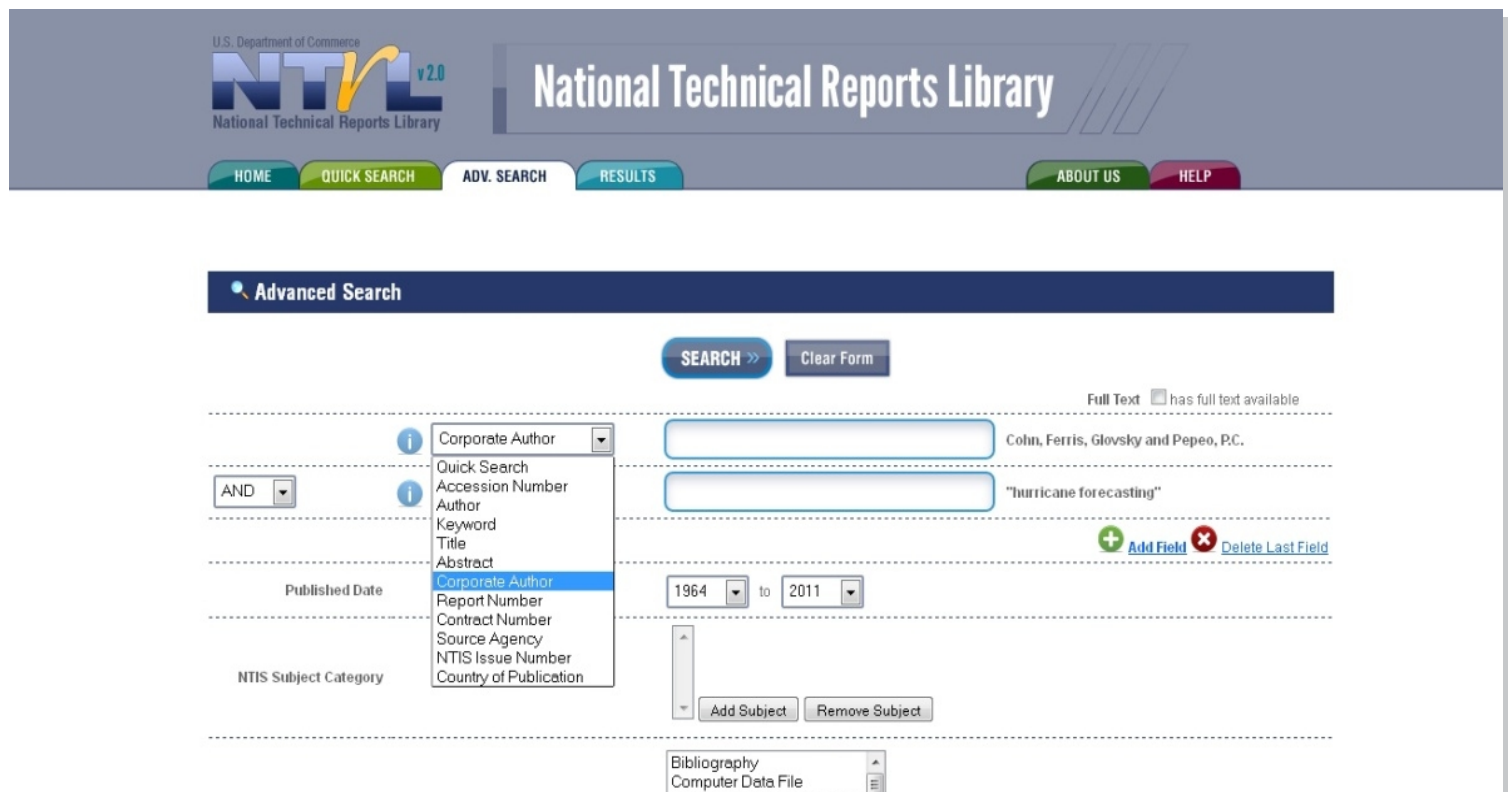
U.S. Department of Commerce
NTRL v2.0
National Technical Reports Library

National Technical Reports Library

HOME QUICK SEARCH ADV. SEARCH RESULTS ABOUT US HELP

Advanced Search

SEARCH » Clear Form

Full Text has full text available

Corporate Author

Cohn, Ferris, Glovsky and Pepeo, P.C.

Quick Search
Accession Number
Author
Keyword
Title
Abstract
Corporate Author
Report Number
Contract Number
Source Agency
NTIS Issue Number
Country of Publication

AND

"hurricane forecasting"

Add Field Delete Last Field

Published Date

1964 to 2011

NTIS Subject Category

Add Subject Remove Subject

Bibliography
Computer Data File